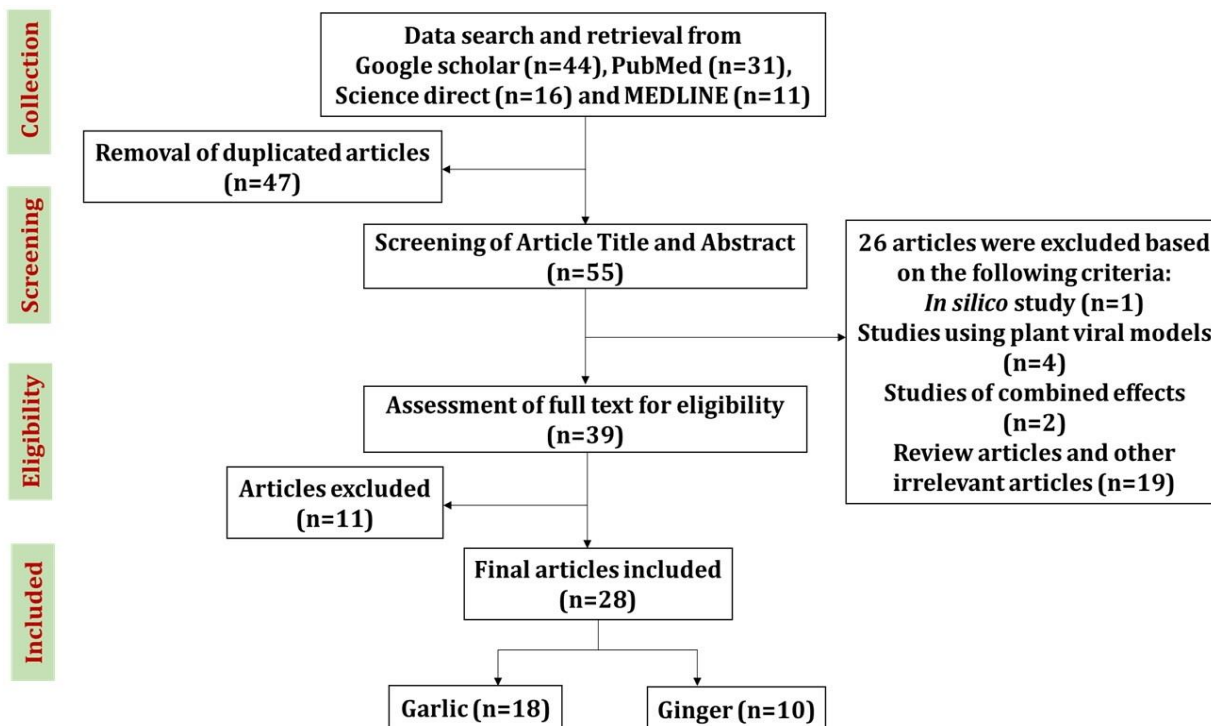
Collection

Data search and retrieval from Google scholar (n=44), PubMed (n=31), Science direct (n=16) and MEDLINE (n=11)

Removal of duplicated articles (n=47)

Screening

Screening of Article Title and Abstract (n=55)

26 articles were excluded based on the following criteria: *In silico* study (n=1) Studies using plant viral models (n=4) Studies of combined effects (n=2) Review articles and other irrelevant articles (n=19)

Eligibility

Assessment of full text for eligibility (n=39)

Articles excluded (n=11)

Included

Final articles included (n=28)

Garlic (n=18)

Ginger (n=10)